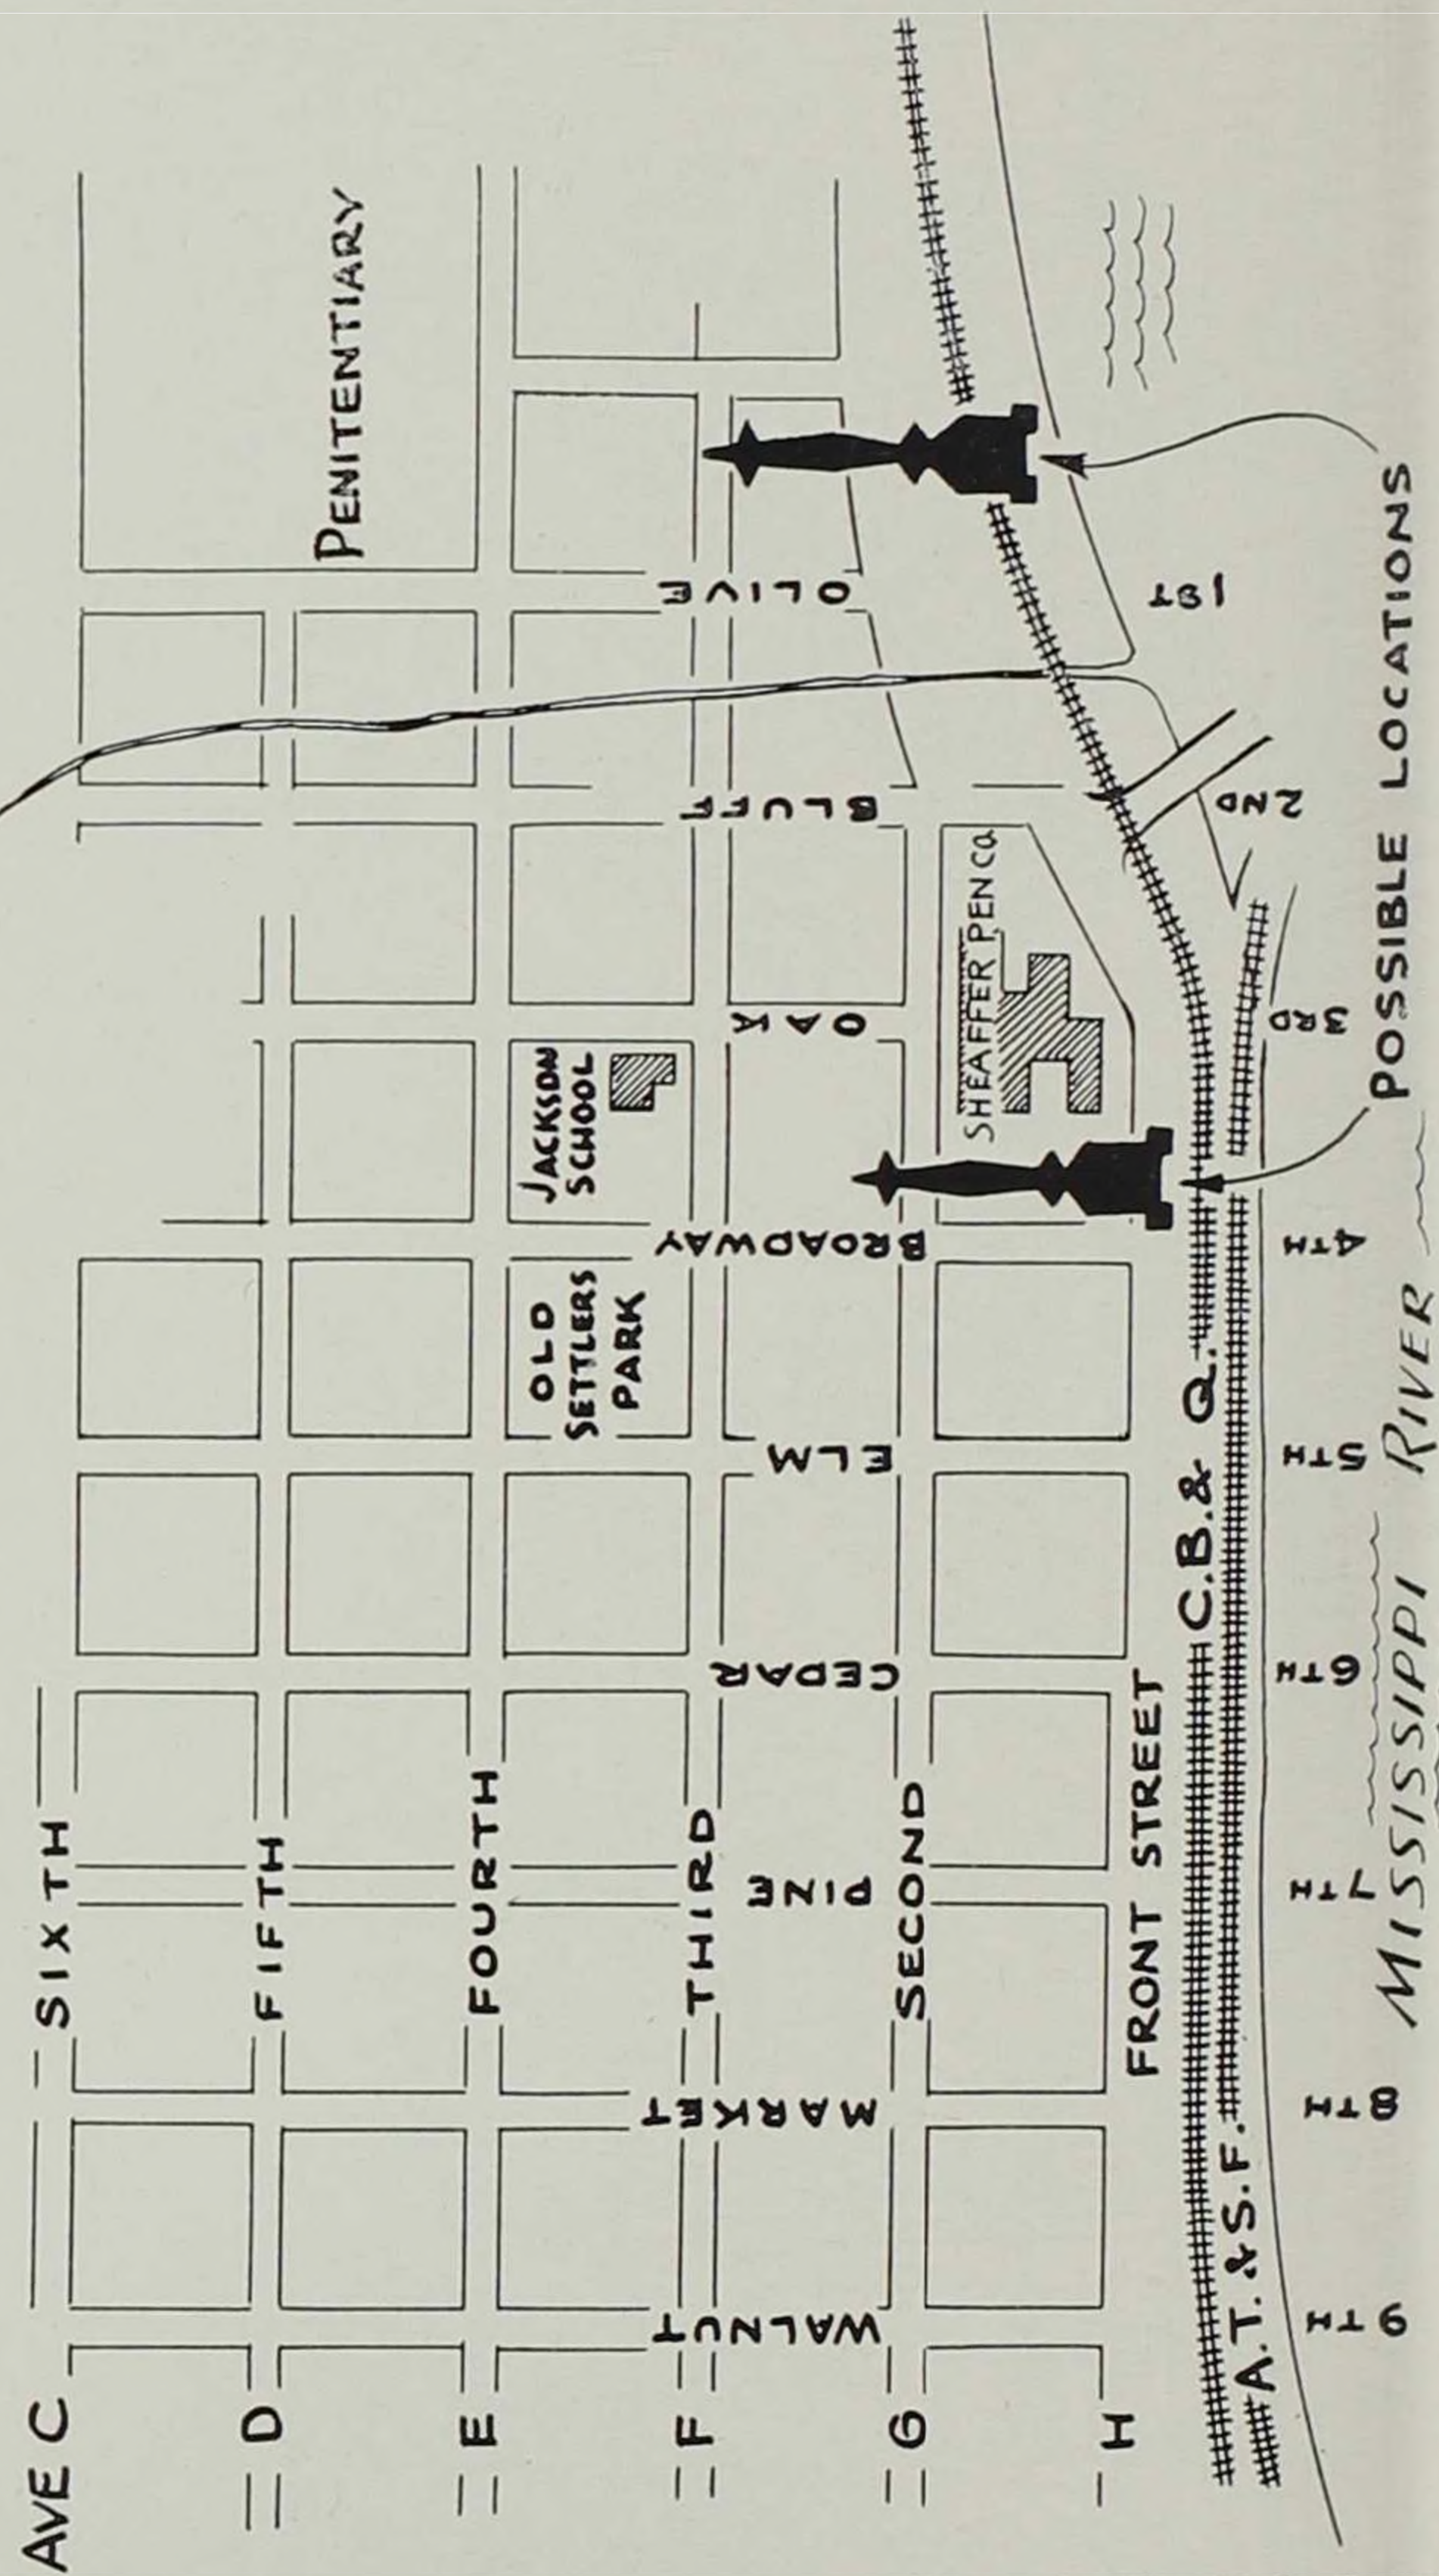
PENITENTIARY

OLIVE

1ST

BLUFF

2ND

SHEAFFER PEN CO.

OAK

3RD

JACKSON SCHOOL

BROADWAY

4TH

OLD SETTLERS PARK

ELM

5TH

CEDAR

6TH

PINE

7TH

MARKET

8TH

WALNUT

9TH

AVE C

D

E

F

G

H

SIXTH

FIFTH

FOURTH

THIRD

SECOND

FRONT STREET

C.B.& Q.

A.T.&S.F.

MISSISSIPPI RIVER

POSSIBLE LOCATIONS